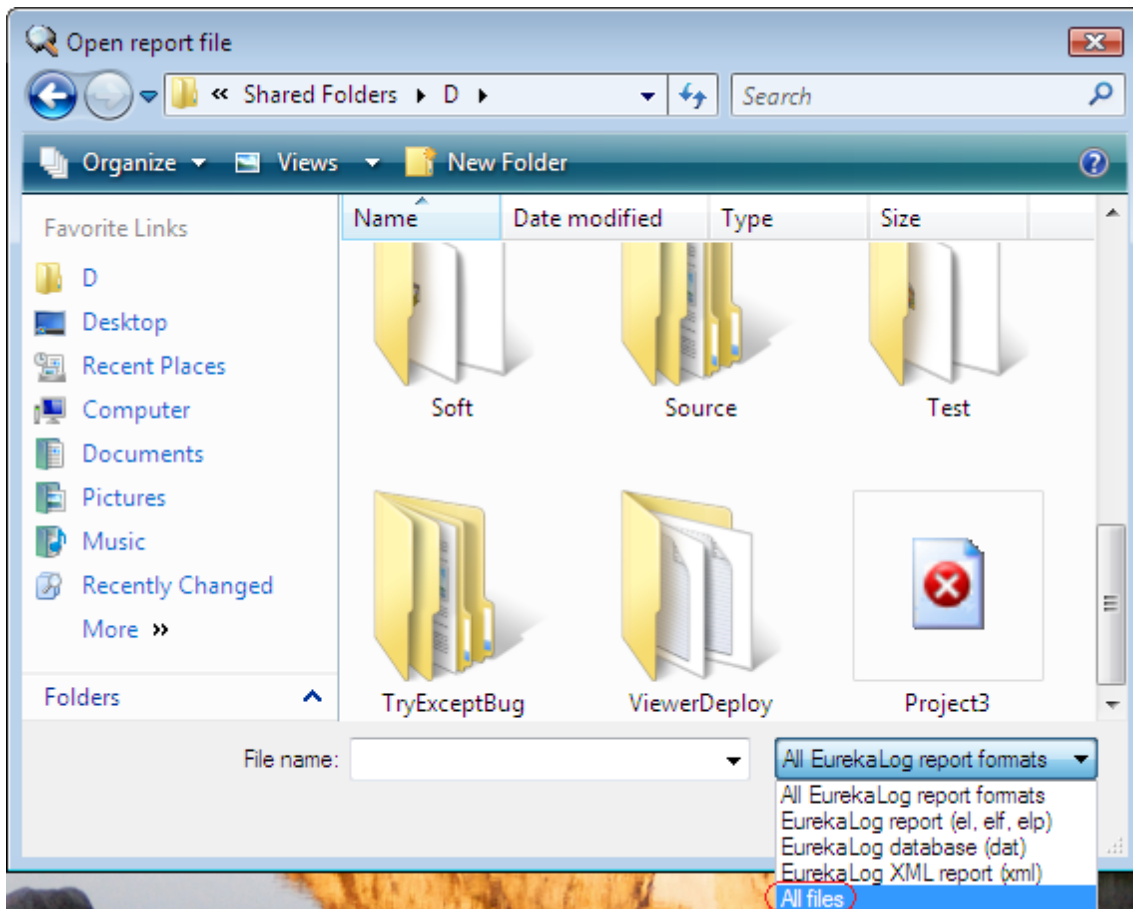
Open report file

« Shared Folders ▸ D ▸

Search

Organize ▾ Views ▾ New Folder

Favorite Links
D
Desktop
Recent Places
Computer
Documents
Pictures
Music
Recently Changed
More »

Folders

| Name | Date modified | Type | Size |
|---|---|---|---|

Soft
Source
Test
TryExceptBug
ViewerDeploy
Project3

File name:

All EurekaLog report formats

All EurekaLog report formats
EurekaLog report (el, elf, elp)
EurekaLog database (dat)
EurekaLog XML report (xml)
All files